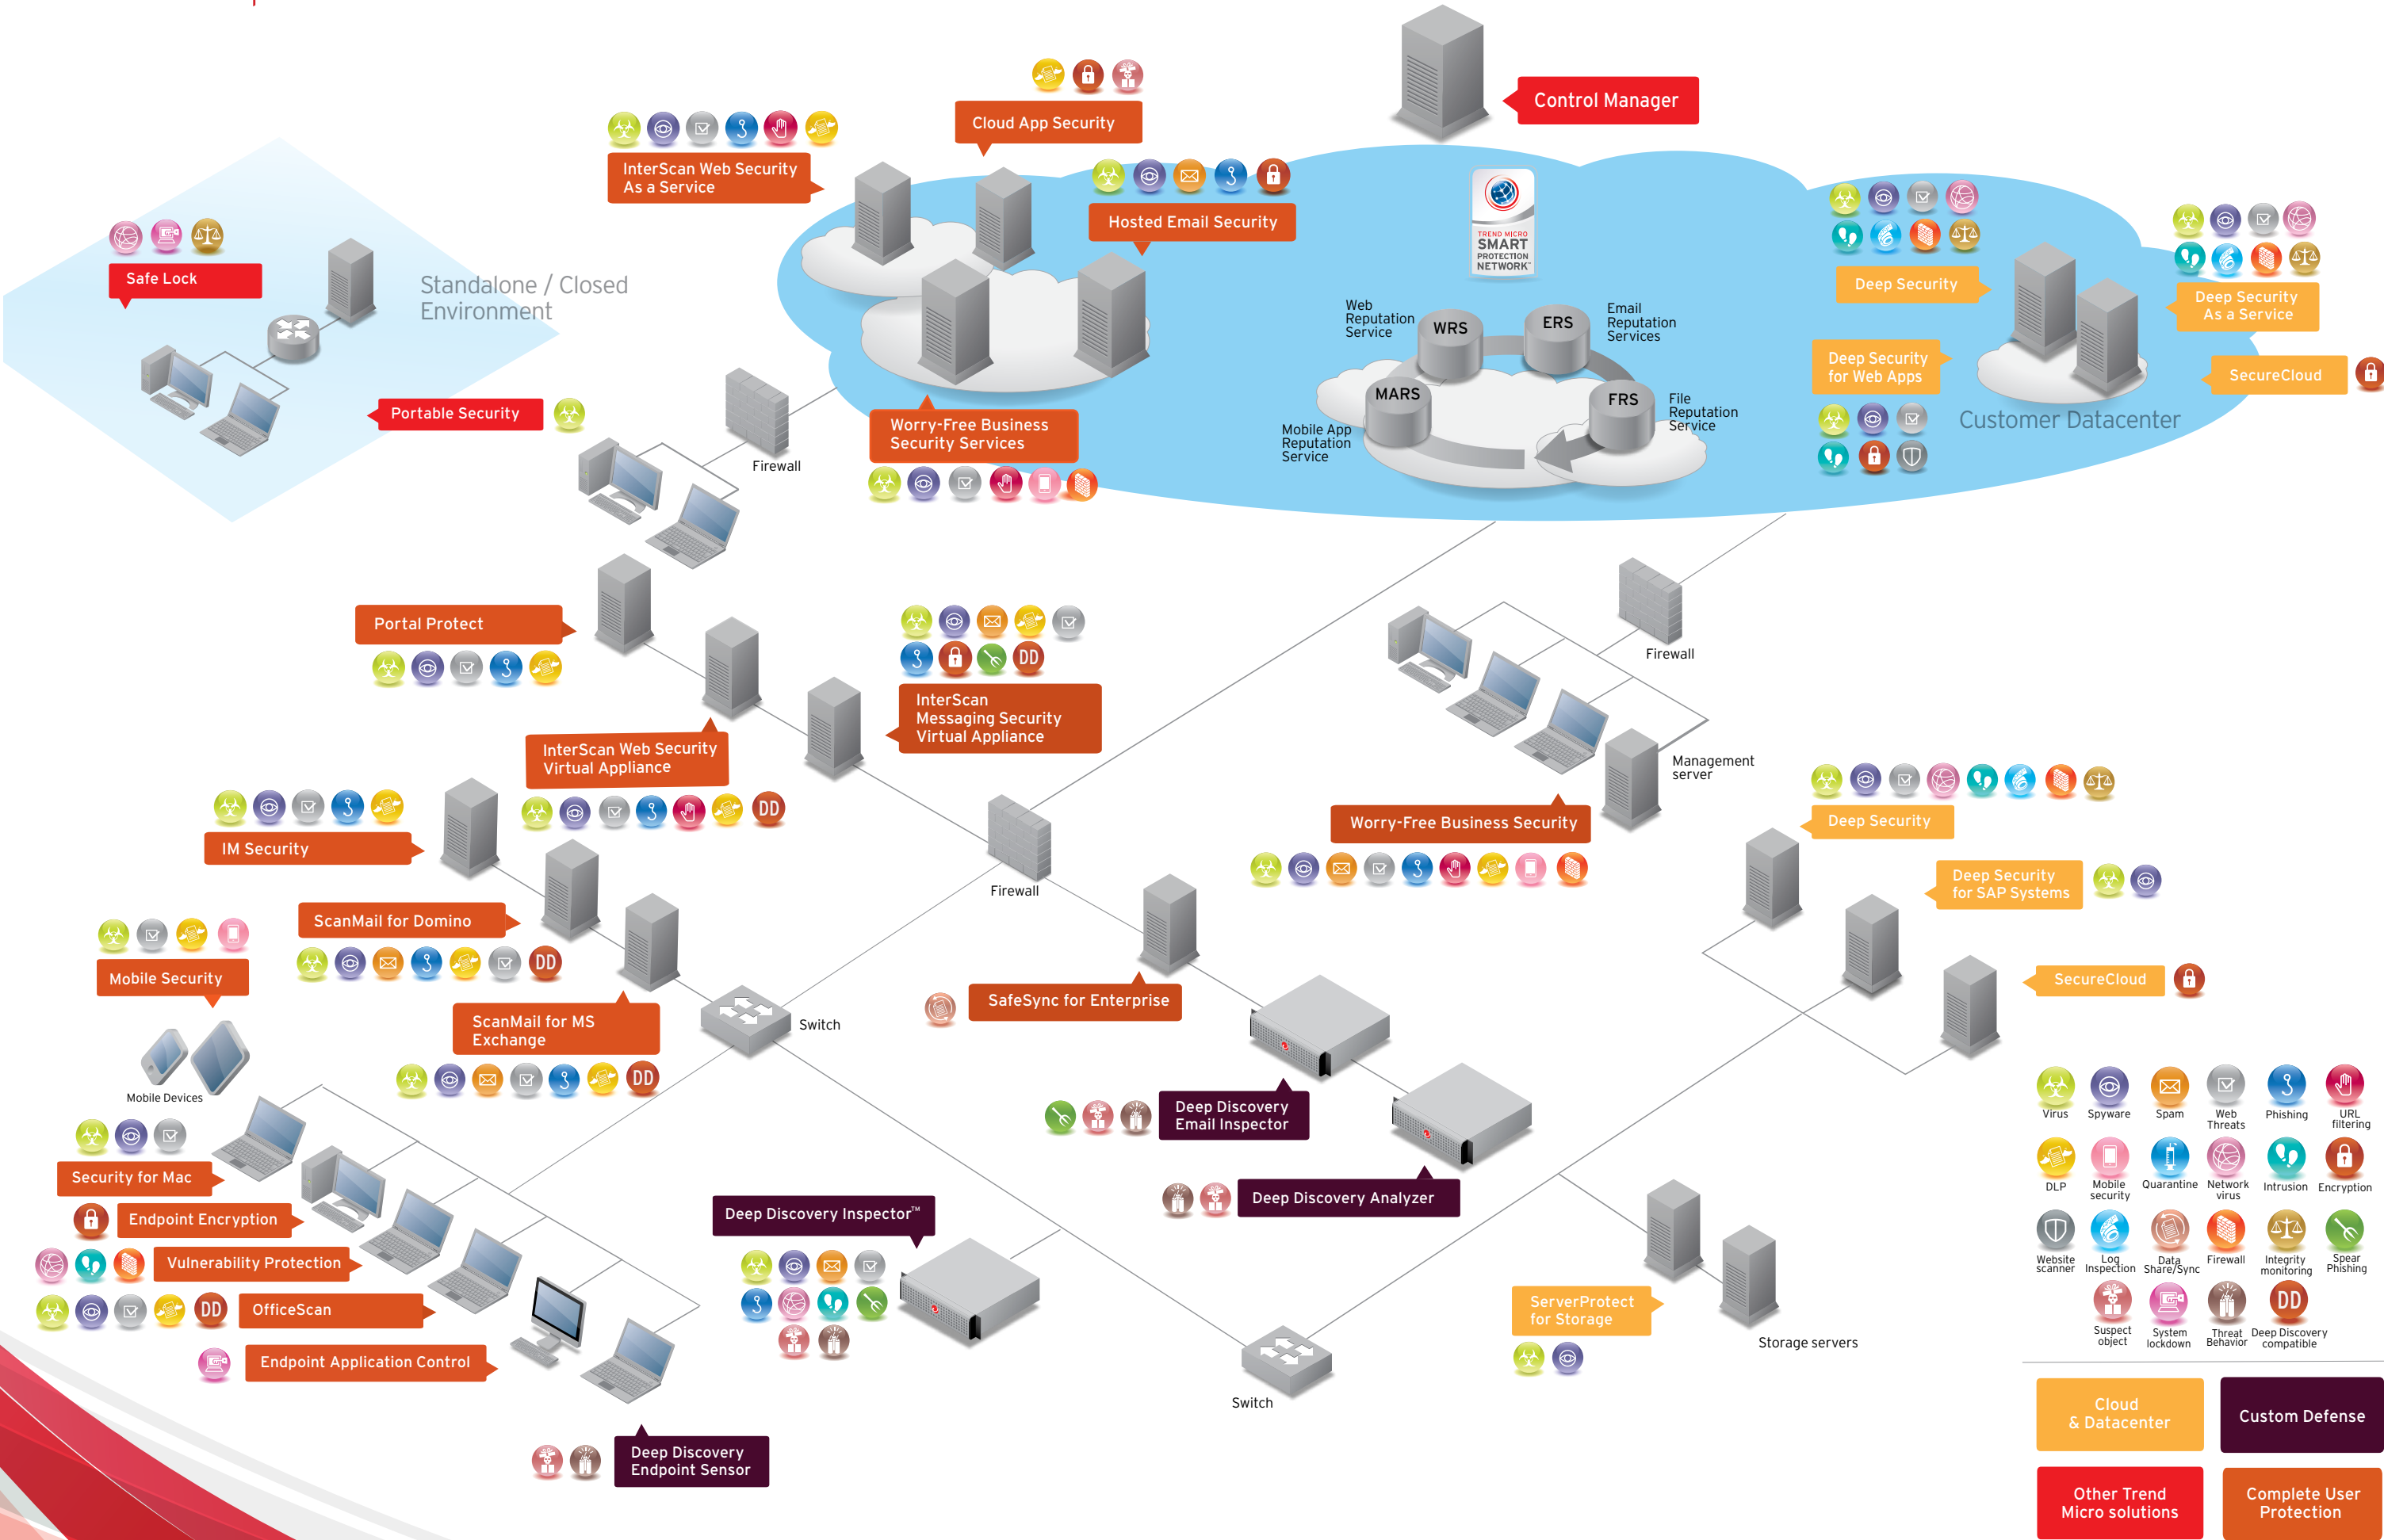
Control Manager

Cloud App Security

InterScan Web Security As a Service

Hosted Email Security

TREND MICRO SMART PROTECTION NETWORK

Safe Lock

Standalone / Closed Environment

Portable Security

Web Reputation Service

WRS

ERS

Email Reputation Services

MARS

FRS

File Reputation Service

Mobile App Reputation Service

Worry-Free Business Security Services

Firewall

Deep Security

Deep Security As a Service

Deep Security for Web Apps

SecureCloud

Customer Datacenter

Portal Protect

InterScan Messaging Security Virtual Appliance

InterScan Web Security Virtual Appliance

Firewall

Management server

IM Security

Worry-Free Business Security

Deep Security

Deep Security for SAP Systems

Firewall

ScanMail for Domino

Mobile Security

ScanMail for MS Exchange

Switch

SafeSync for Enterprise

SecureCloud

Mobile Devices

Deep Discovery Email Inspector

Security for Mac

Endpoint Encryption

Deep Discovery Analyzer

Deep Discovery Inspector™

Vulnerability Protection

OfficeScan

Endpoint Application Control

ServerProtect for Storage

Storage servers

Switch

Deep Discovery Endpoint Sensor

Virus
Spyware
Spam
Web Threats
Phishing
URL filtering
DLP
Mobile security
Quarantine
Network virus
Intrusion
Encryption
Website scanner
Log Inspection
Data Share/Sync
Firewall
Integrity monitoring
Spear Phishing
Suspect object
System lockdown
Threat Behavior
Deep Discovery compatible

Cloud & Datacenter

Custom Defense

Other Trend Micro solutions

Complete User Protection